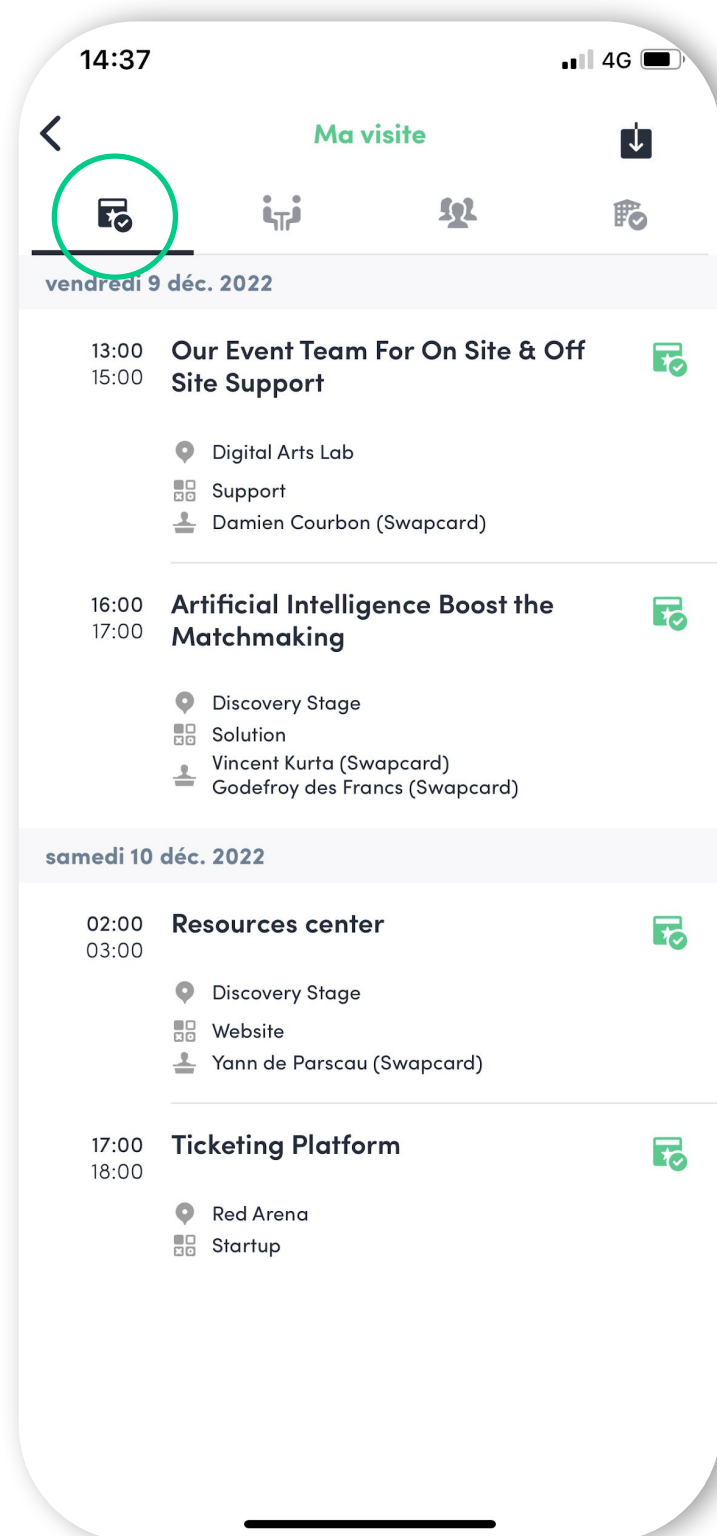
14:37
4G

Ma visite

vendredi 9 déc. 2022

13:00
15:00
Our Event Team For On Site & Off Site Support

Digital Arts Lab
Support
Damien Courbon (Swapcard)

16:00
17:00
Artificial Intelligence Boost the Matchmaking

Discovery Stage
Solution
Vincent Kurta (Swapcard)
Godefroy des Francs (Swapcard)

samedi 10 déc. 2022

02:00
03:00
Resources center

Discovery Stage
Website
Yann de Parscau (Swapcard)

17:00
18:00
Ticketing Platform

Red Arena
Startup